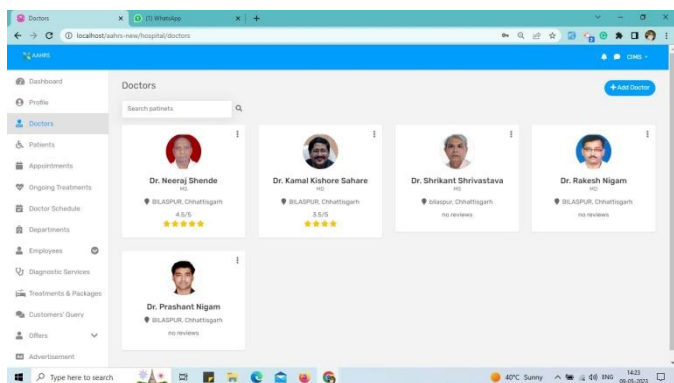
Doctors
(1) WhatsApp
localhost/aahrs-new/hospital/doctors
AAHRS
CIMS
Dashboard
Profile
Doctors
Patients
Appointments
Ongoing Treatments
Doctor Schedule
Departments
Employees
Diagnostic Services
Treatments & Packages
Customers' Query
Offers
Advertisement
Doctors
Search patinets
+ Add Doctor

Dr. Neeraj Shende
MS
BILASPUR, Chhattisgarh
4.5/5
★★★★★

Dr. Kamal Kishore Sahare
MD
BILASPUR, Chhattisgarh
3.5/5
★★★★

Dr. Shrikant Shrivastava
MS
bilaspur, Chhattisgarh
no reviews

Dr. Rakesh Nigam
MD
BILASPUR, Chhattisgarh
no reviews

Dr. Prashant Nigam
MS
BILASPUR, Chhattisgarh
no reviews

Type here to search
40°C Sunny
ENG
14:23
09-05-2023